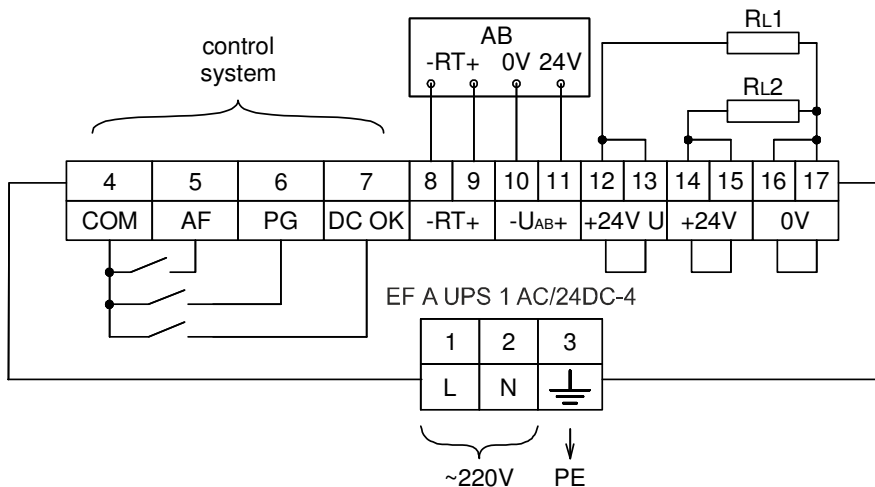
control system

AB
-RT+ 0V 24V

RL1

RL2

| 4 | 5 | 6 | 7 | 8 | 9 | 10 | 11 | 12 | 13 | 14 | 15 | 16 | 17 |
|---|---|---|---|---|---|---|---|---|---|---|---|---|---|
| COM | AF | PG | DC OK | -RT+ | | -UAB+ | | +24V U | | +24V | | 0V | |

EF A UPS 1 AC/24DC-4

| 1 | 2 | 3 |
|---|---|---|
| L | N | |

~220V PE